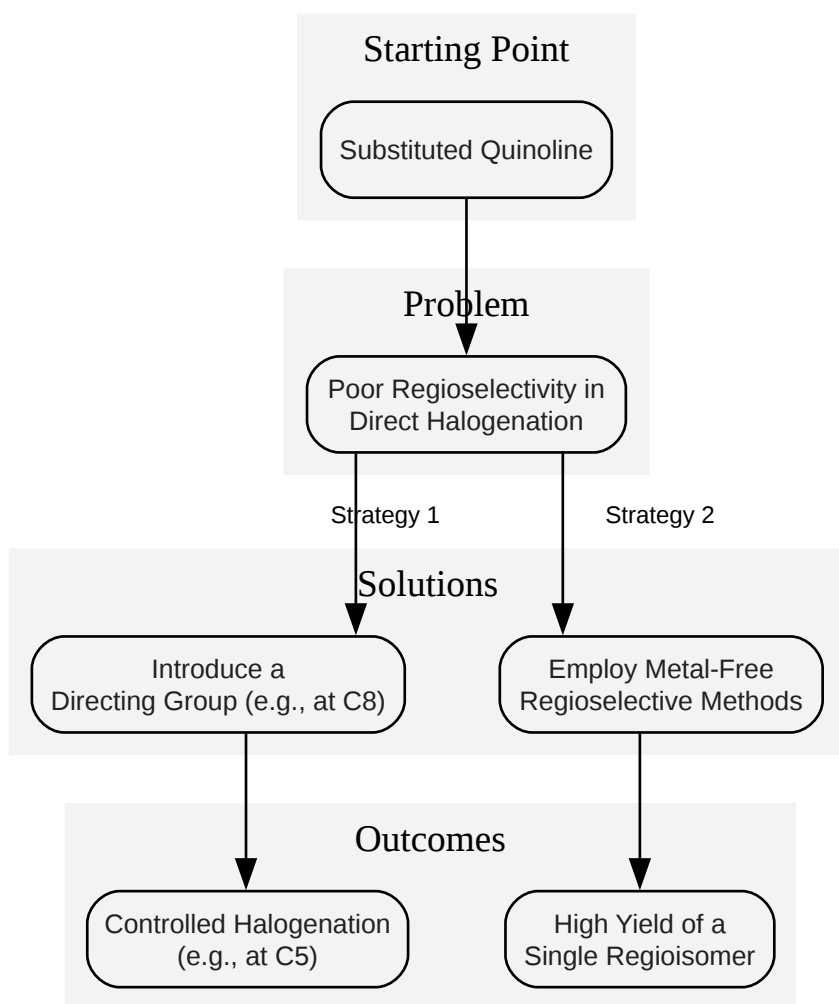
Starting Point

Substituted Quinoline

Problem

Poor Regioselectivity in Direct Halogenation

Strategy 1

Strategy 2

Solutions

Introduce a Directing Group (e.g., at C8)

Employ Metal-Free Regioselective Methods

Outcomes

Controlled Halogenation (e.g., at C5)

High Yield of a Single Regioisomer